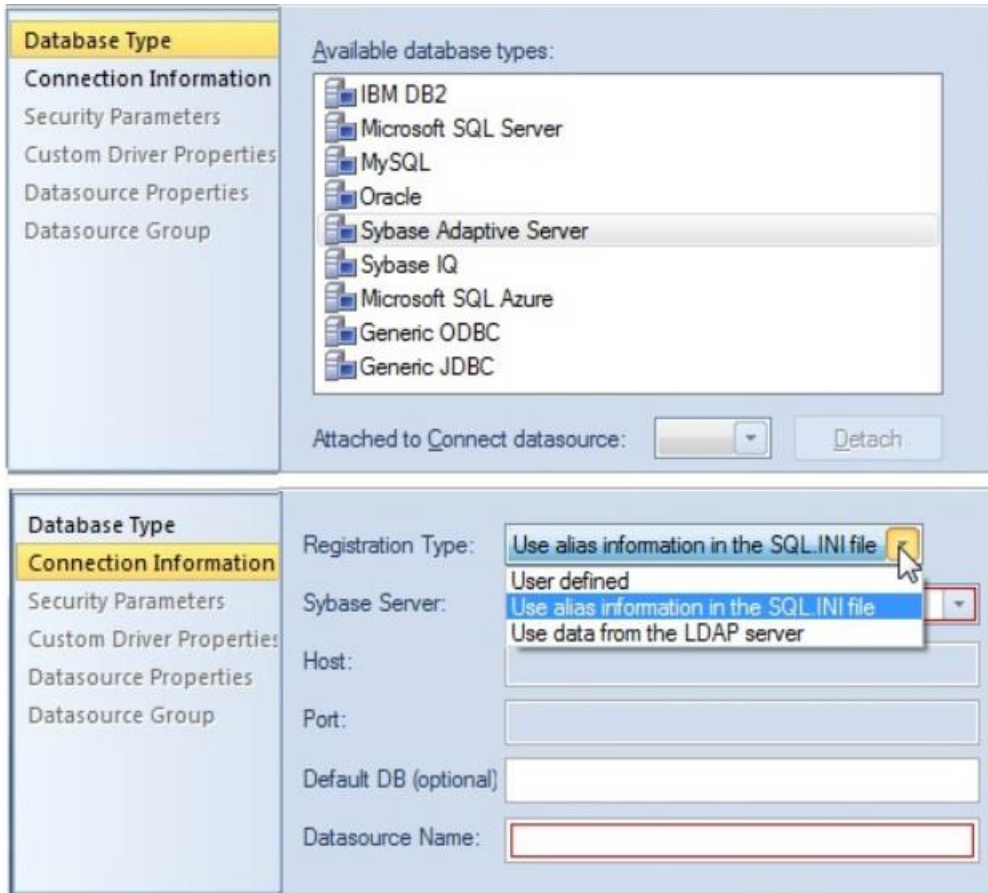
Database Type
Connection Information
Security Parameters
Custom Driver Properties
Datasource Properties
Datasource Group

Available database types:
IBM DB2
Microsoft SQL Server
MySQL
Oracle
Sybase Adaptive Server
Sybase IQ
Microsoft SQL Azure
Generic ODBC
Generic JDBC

Attached to Connect datasource:
Detach

Database Type
Connection Information
Security Parameters
Custom Driver Properties
Datasource Properties
Datasource Group

Registration Type: Use alias information in the SQL.INI file
User defined
Use alias information in the SQL.INI file
Use data from the LDAP server
Sybase Server:
Host:
Port:
Default DB (optional)
Datasource Name: